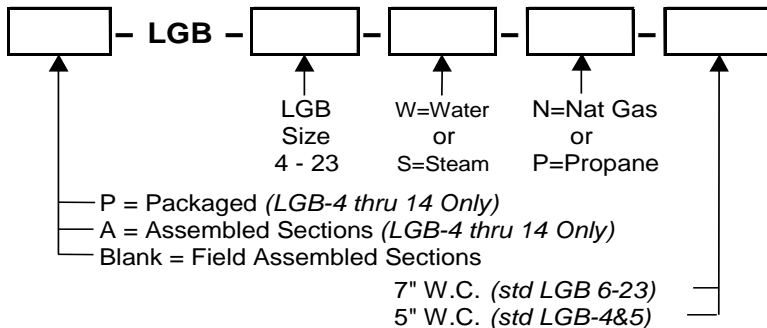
– LGB – – – –

LGB Size 4 - 23

W=Water or S=Steam

N=Nat Gas or P=Propane

P = Packaged *(LGB-4 thru 14 Only)*
A = Assembled Sections *(LGB-4 thru 14 Only)*
Blank = Field Assembled Sections

7" W.C. *(std LGB 6-23)*
5" W.C. *(std LGB-4&5)*